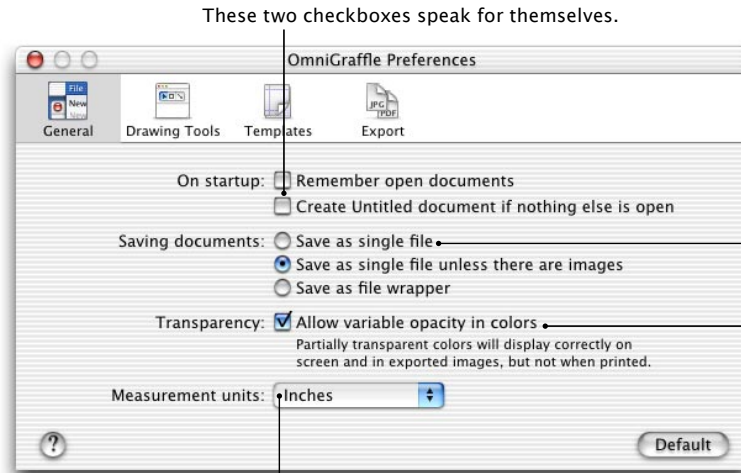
These two checkboxes speak for themselves.

OmniGraffle Preferences

File
New
New

General Drawing Tools Templates Export

JPG
PDF

On startup: Remember open documents

Create Untitled document if nothing else is open

Saving documents: Save as single file

Save as single file unless there are images

Save as file wrapper

Transparency: Allow variable opacity in colors

Partially transparent colors will display correctly on screen and in exported images, but not when printed.

Measurement units: Inches

?

Default